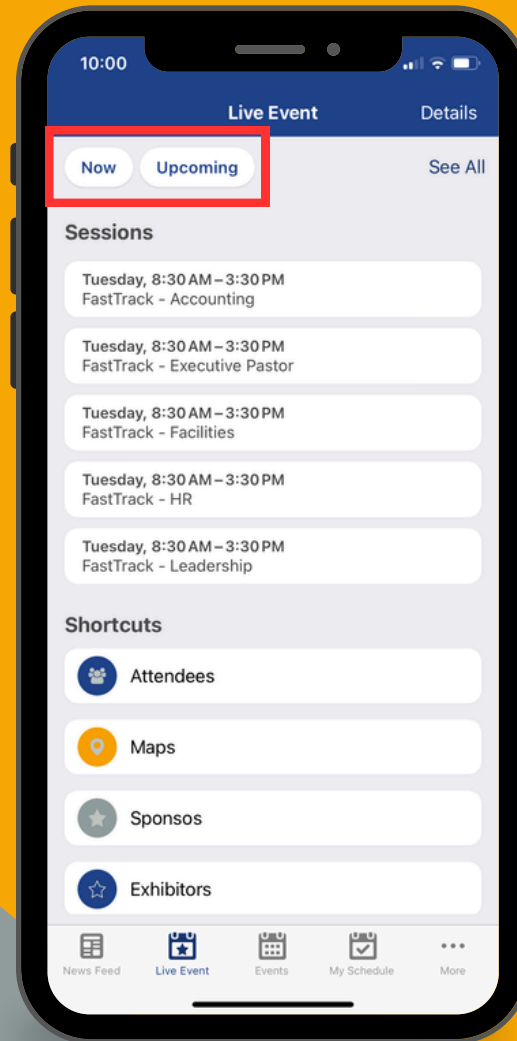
10:00

Live Event

Details

Now

Upcoming

See All

Sessions

Tuesday, 8:30 AM – 3:30 PM
FastTrack - Accounting

Tuesday, 8:30 AM – 3:30 PM
FastTrack - Executive Pastor

Tuesday, 8:30 AM – 3:30 PM
FastTrack - Facilities

Tuesday, 8:30 AM – 3:30 PM
FastTrack - HR

Tuesday, 8:30 AM – 3:30 PM
FastTrack - Leadership

Shortcuts

Attendees

Maps

Sponsos

Exhibitors

News Feed

Live Event

Events

My Schedule

More